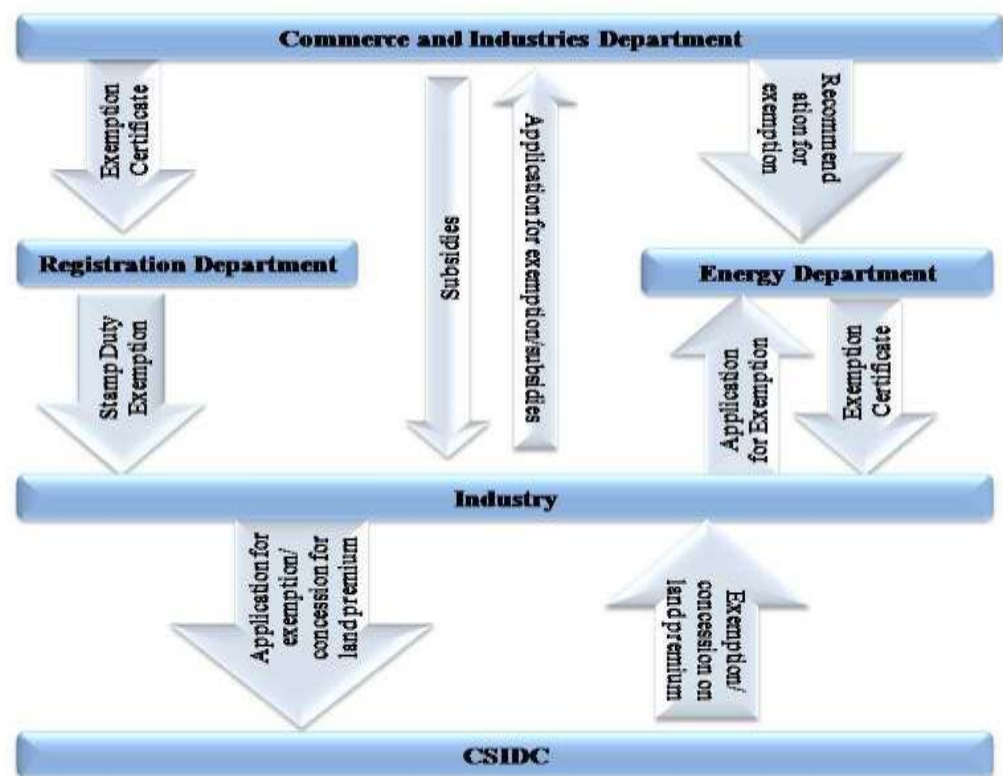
Commerce and Industries Department

Exemption Certificate

Subsidies

Application for exemption/subsidies

Recommendation for exemption

Registration Department

Energy Department

Stamp Duty Exemption

Application for Exemption

Exemption Certificate

Industry

Application for exemption/ concession for land premium

Exemption/ concession on land premium

CSIDC